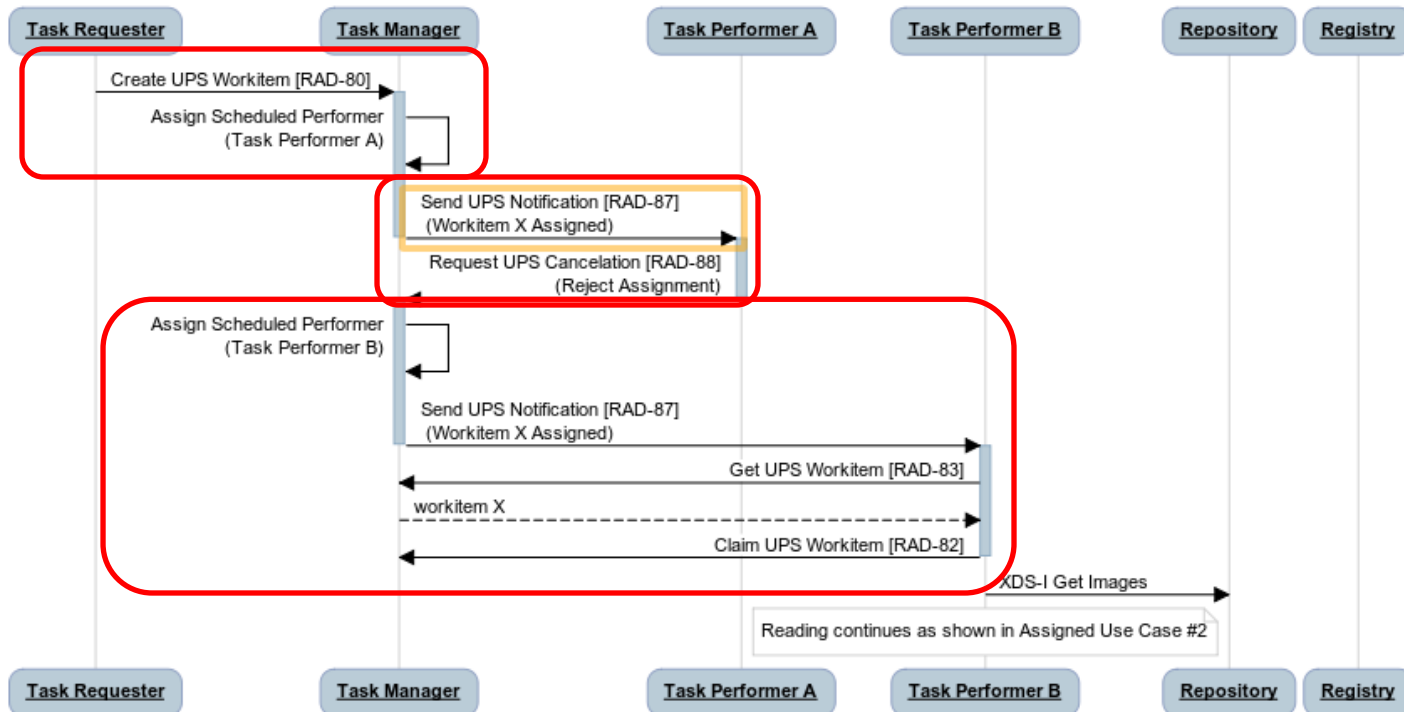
Task Requester
Task Manager
Task Performer A
Task Performer B
Repository
Registry

Create UPS Workitem [RAD-80]

Assign Scheduled Performer (Task Performer A)

Send UPS Notification [RAD-87] (Workitem X Assigned)

Request UPS Cancelation [RAD-88] (Reject Assignment)

Assign Scheduled Performer (Task Performer B)

Send UPS Notification [RAD-87] (Workitem X Assigned)

Get UPS Workitem [RAD-83]

workitem X

Claim UPS Workitem [RAD-82]

XDS-I Get Images

Reading continues as shown in Assigned Use Case #2

Task Requester
Task Manager
Task Performer A
Task Performer B
Repository
Registry